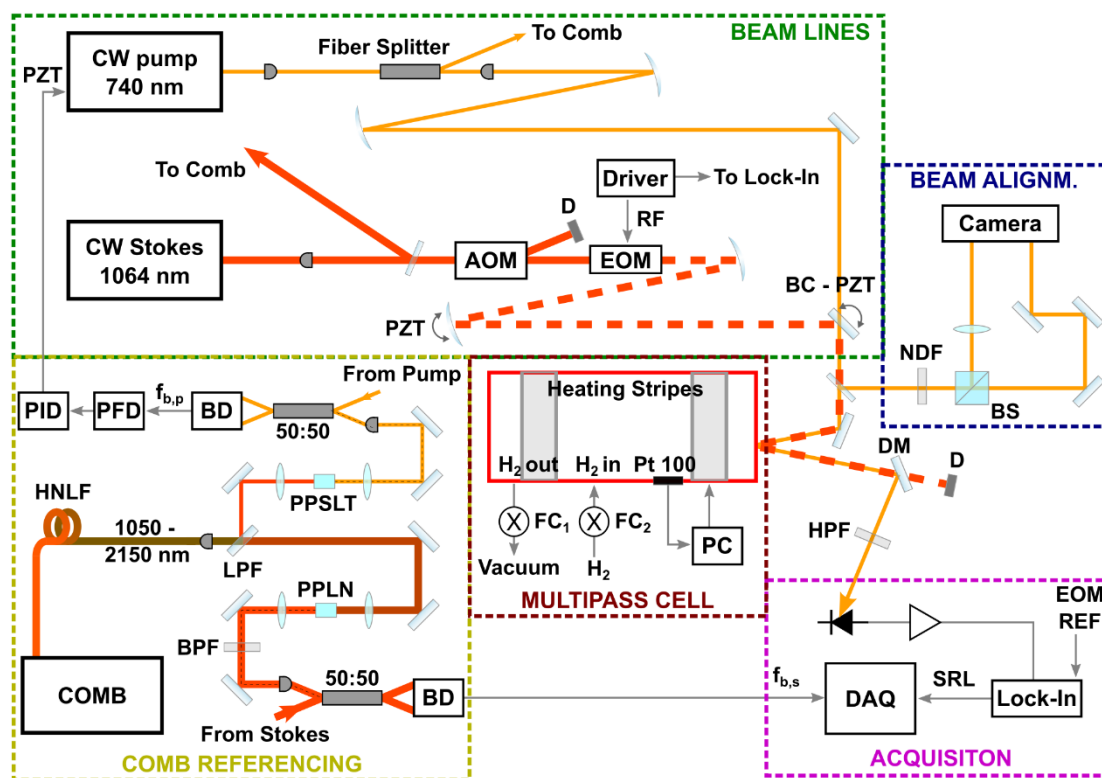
BEAM LINES

PZT

CW pump 740 nm

Fiber Splitter

To Comb

To Comb

Driver

To Lock-In

RF

D

CW Stokes 1064 nm

AOM

EOM

PZT

BC - PZT

BEAM ALIGNM.

Camera

NDF

BS

PID

PFD

$f_{b,p}$

BD

From Pump

50:50

PPSLT

HNLF

1050 - 2150 nm

LPF

PPLN

BPF

COMB

50:50

BD

From Stokes

COMB REFERENCING

Heating Stripes

$H_2$ out

$H_2$ in

Pt 100

$FC_1$

$FC_2$

Vacuum

$H_2$

PC

MULTIPASS CELL

DM

D

HPF

EOM REF

$f_{b,s}$

DAQ

SRL

Lock-In

ACQUISITON